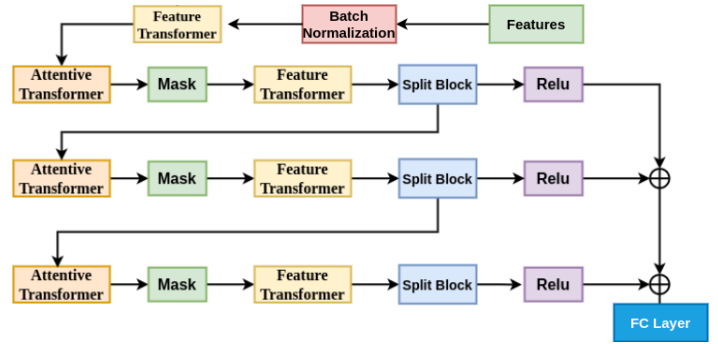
Feature Transformer

Batch Normalization

Features

Attentive Transformer

Mask

Feature Transformer

Split Block

Relu

Attentive Transformer

Mask

Feature Transformer

Split Block

Relu

Attentive Transformer

Mask

Feature Transformer

Split Block

Relu

FC Layer